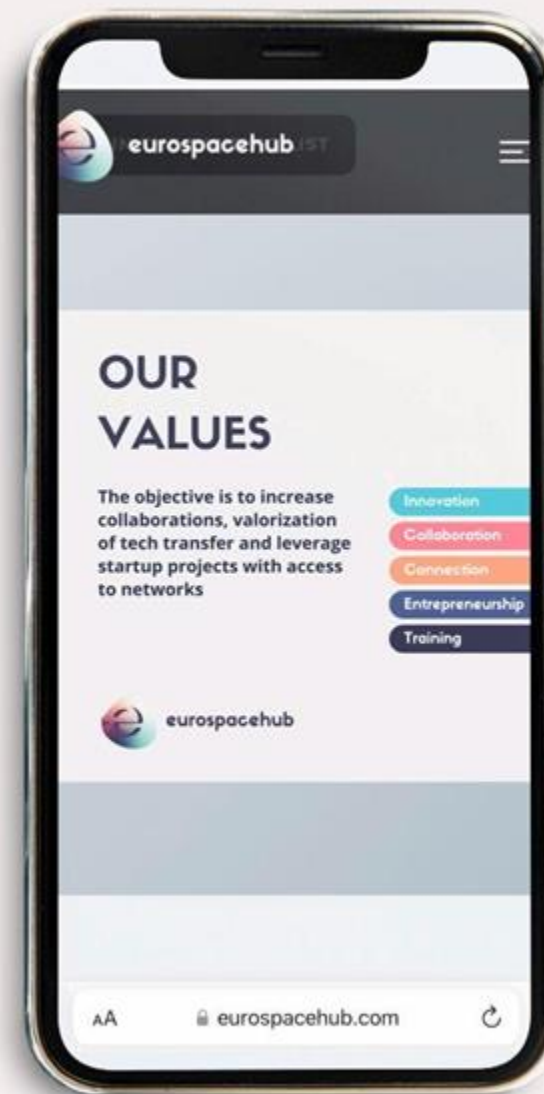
eurospacehub

OUR VALUES

The objective is to increase collaborations, valorization of tech transfer and leverage startup projects with access to networks

Innovation
Collaboration
Connection
Entrepreneurship
Training

eurospacehub

AA eurospacehub.com